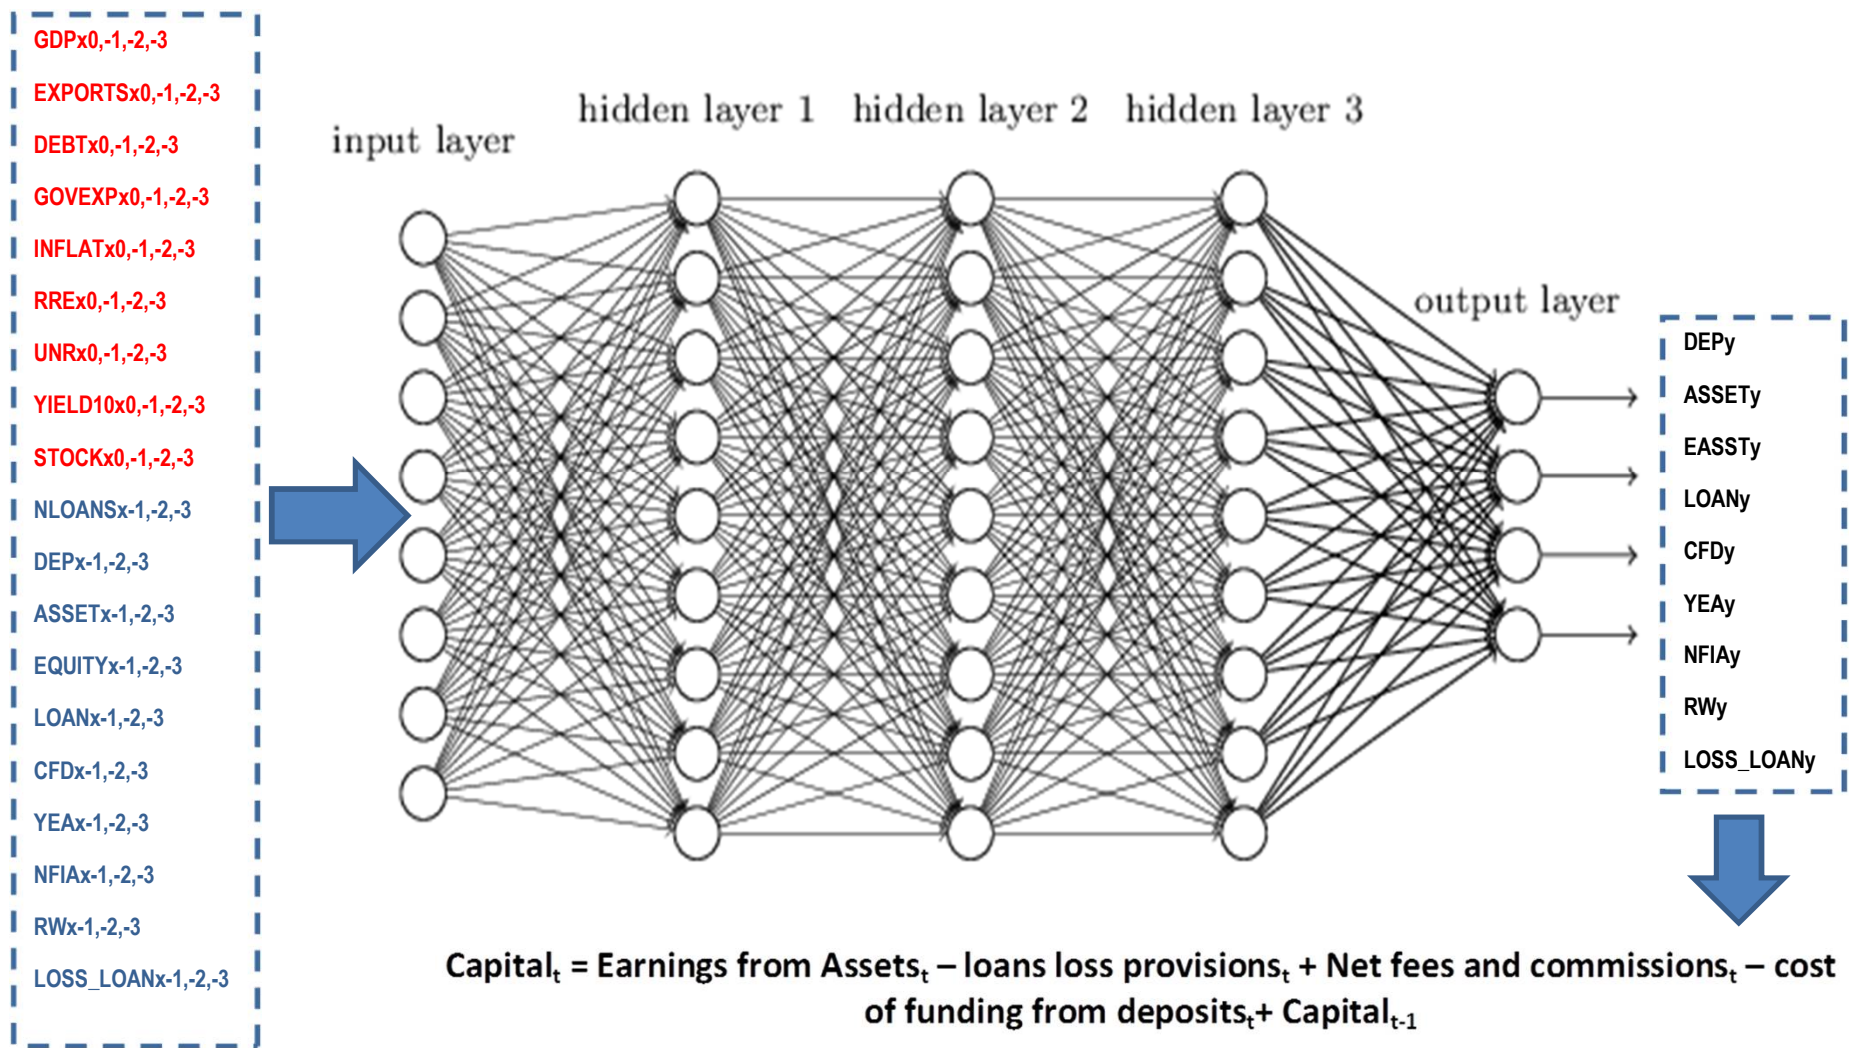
GDPx0,-1,-2,-3
EXPORTSx0,-1,-2,-3
DEBTx0,-1,-2,-3
GOVEXPx0,-1,-2,-3
INFLATx0,-1,-2,-3
RREx0,-1,-2,-3
UNRx0,-1,-2,-3
YIELD10x0,-1,-2,-3
STOCKx0,-1,-2,-3
NLOANSx-1,-2,-3
DEPx-1,-2,-3
ASSETx-1,-2,-3
EQUITYx-1,-2,-3
LOANx-1,-2,-3
CFDx-1,-2,-3
YEAx-1,-2,-3
NFIAx-1,-2,-3
RWx-1,-2,-3
LOSS_LOANx-1,-2,-3

input layer

hidden layer 1

hidden layer 2

hidden layer 3

output layer

DEPy
ASSETy
EASSTy
LOANy
CFDy
YEAy
NFIAy
RWy
LOSS_LOANy

Capital$_t$ = Earnings from Assets$_t$ – loans loss provisions$_t$ + Net fees and commissions$_t$ – cost of funding from deposits$_t$+ Capital$_{t-1}$